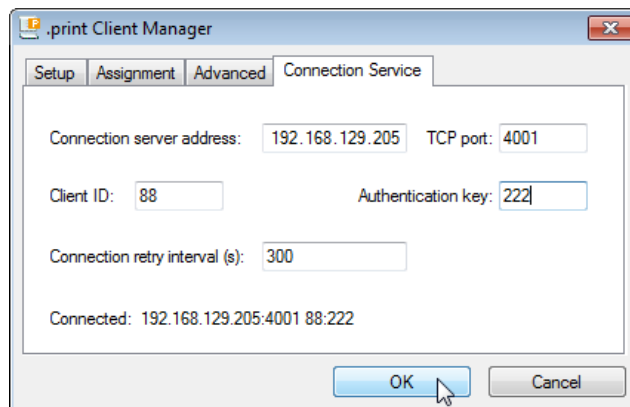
.print Client Manager

Setup | Assignment | Advanced | Connection Service

Connection server address: 192.168.129.205 TCP port: 4001

Client ID: 88 Authentication key: 222

Connection retry interval (s): 300

Connected: 192.168.129.205:4001 88:222

OK Cancel